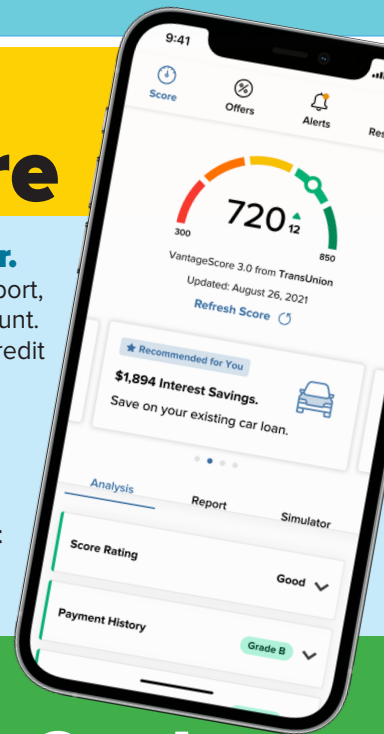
re

r.
port,
unt.
redit

9:41

Score
Offers
Alerts
Res

300
720
12
850

VantageScore 3.0 from TransUnion
Updated: August 26, 2021
Refresh Score

Recommended for You
$1,894 Interest Savings.
Save on your existing car loan.

Analysis
Report
Simulator

Score Rating
Good

Payment History
Grade B